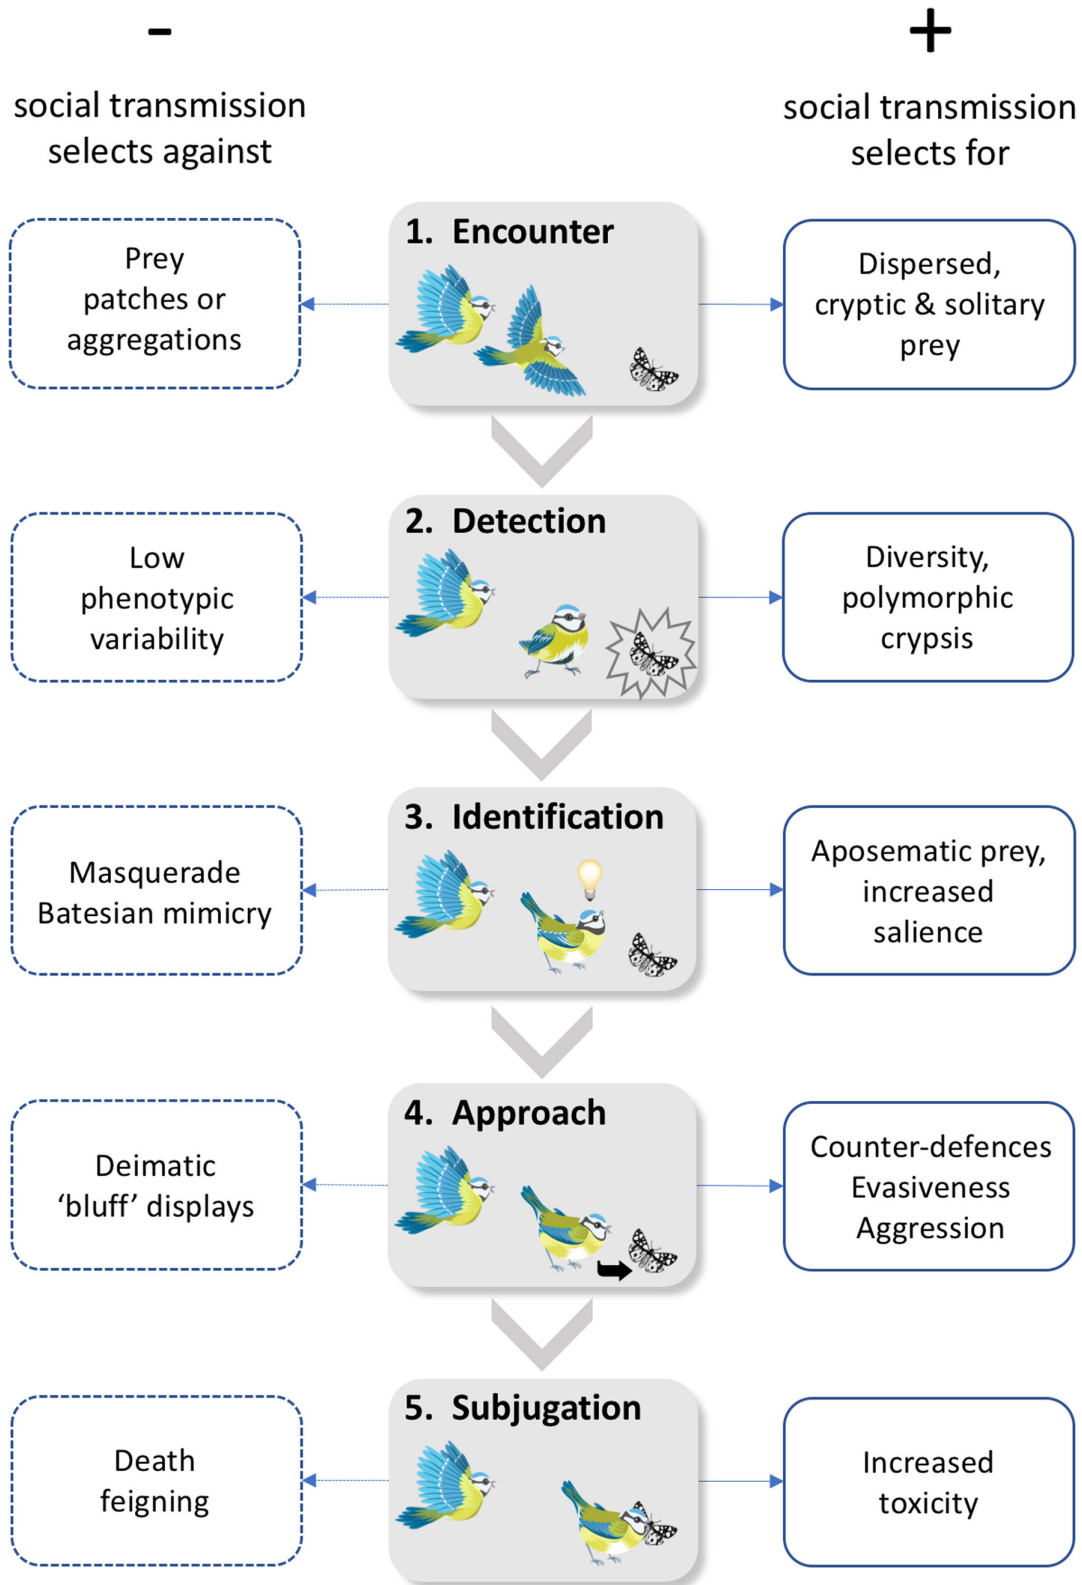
-

social transmission selects against

+

social transmission selects for

Prey patches or aggregations

1. Encounter

Dispersed, cryptic & solitary prey

Low phenotypic variability

2. Detection

Diversity, polymorphic crypsis

Masquerade Batesian mimicry

3. Identification

Aposematic prey, increased salience

Deimatic 'bluff' displays

4. Approach

Counter-defences Evasiveness Aggression

Death feigning

5. Subjugation

Increased toxicity